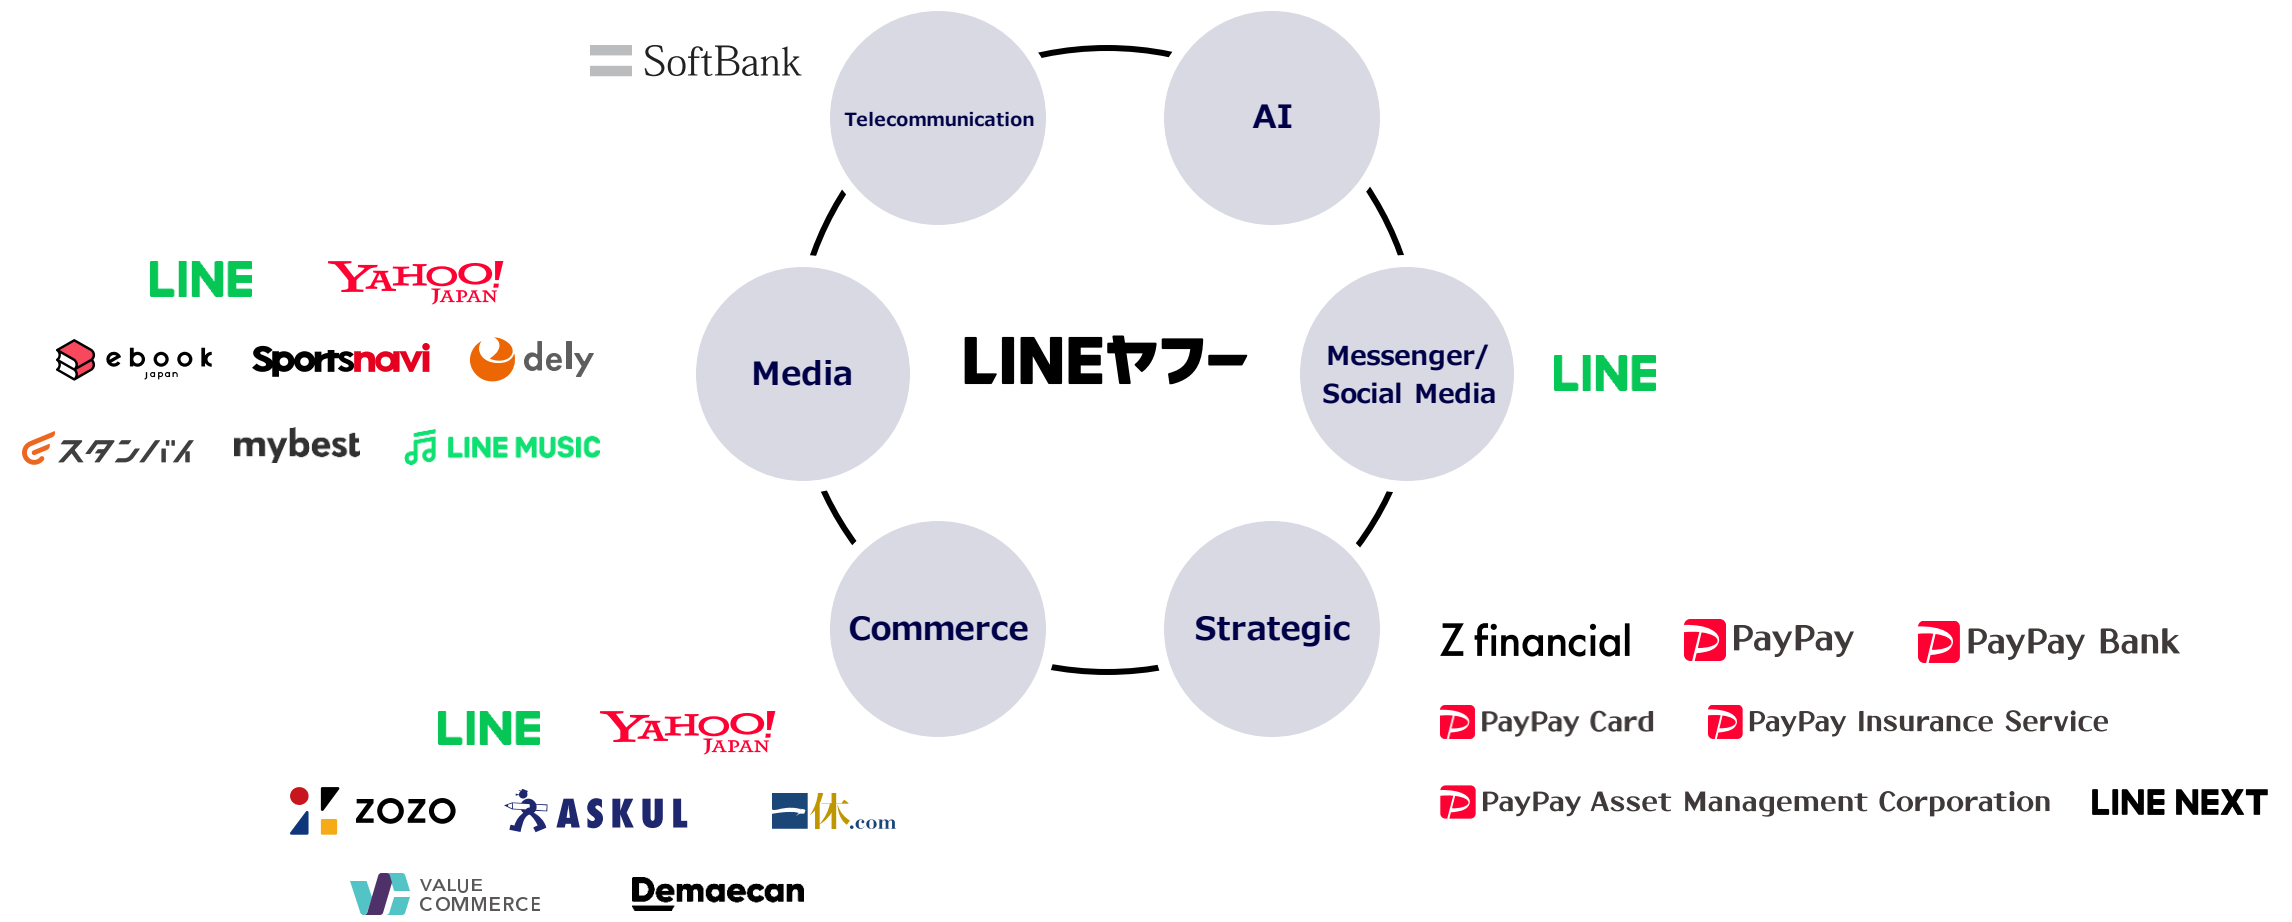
SoftBank

Telecommunication

AI

LINE

YAHOO! JAPAN

ebook japan

Sportsnavi

dely

スタンバイ

mybest

LINE MUSIC

Media

LINEヤフー

Messenger/ Social Media

LINE

Commerce

Strategic

Z financial

PayPay

PayPay Bank

PayPay Card

PayPay Insurance Service

PayPay Asset Management Corporation

LINE NEXT

LINE

YAHOO! JAPAN

ZOZO

ASKUL

一休.com

VALUE COMMERCE

Demaecan